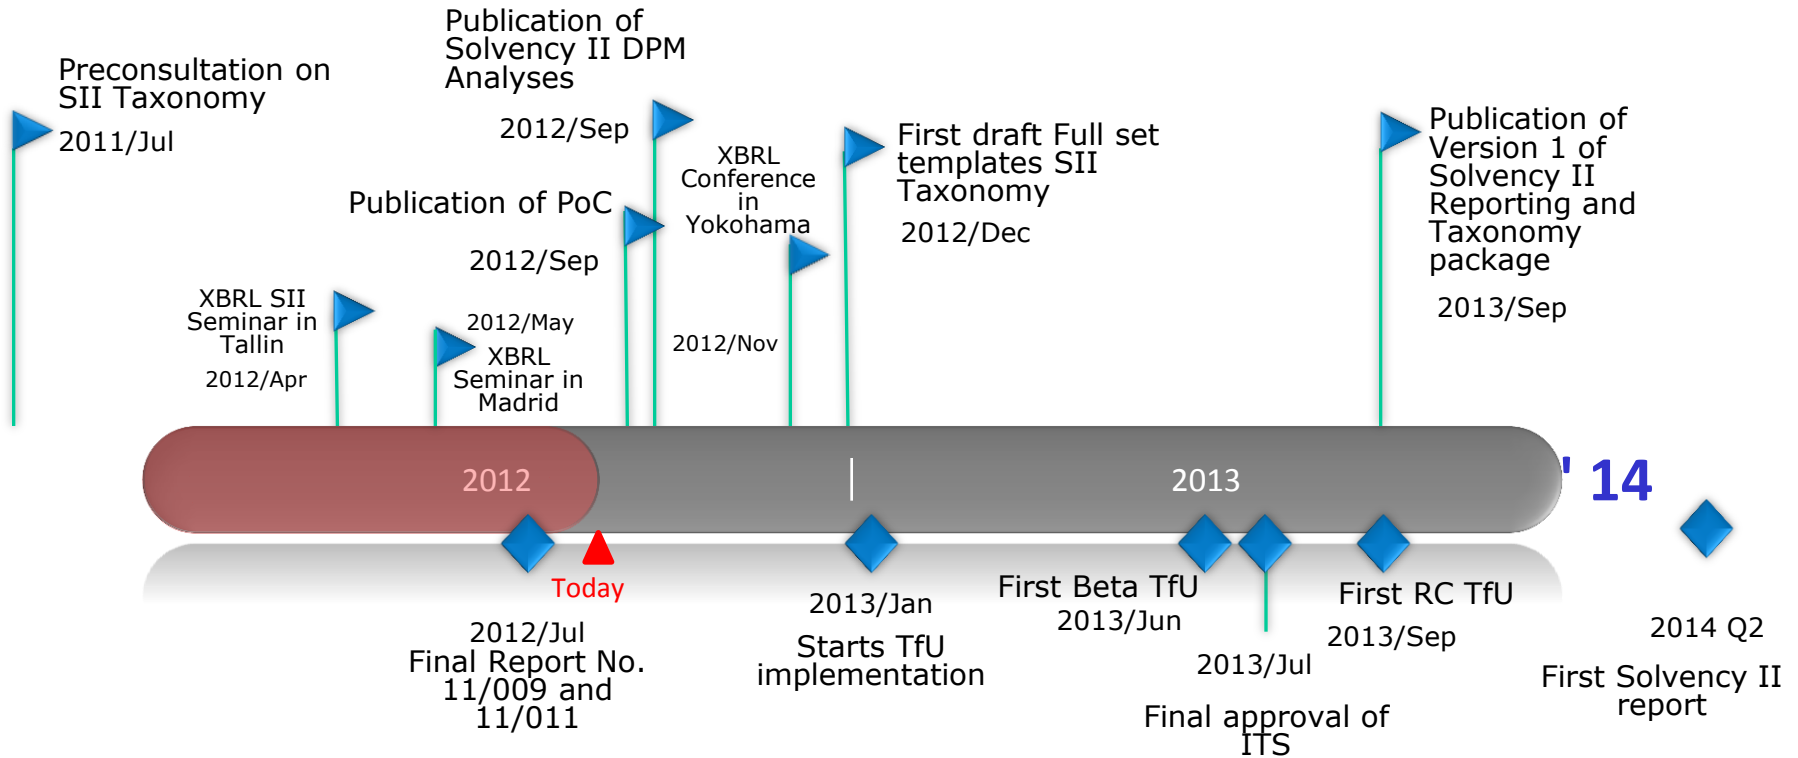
Preconsultation on SII Taxonomy

2011/Jul

Publication of Solvency II DPM Analyses

2012/Sep

Publication of PoC

2012/Sep

XBRL SII Seminar in Tallin

2012/Apr

2012/May

XBRL Seminar in Madrid

XBRL Conference in Yokohama

2012/Nov

First draft Full set templates SII Taxonomy

2012/Dec

Publication of Version 1 of Solvency II Reporting and Taxonomy package

2013/Sep

2012

2013

' 14

Today

2012/Jul
Final Report No. 11/009 and 11/011

2013/Jan
Starts TfU implementation

First Beta TfU
2013/Jun

2013/Jul
Final approval of ITS

First RC TfU
2013/Sep

2014 Q2
First Solvency II report